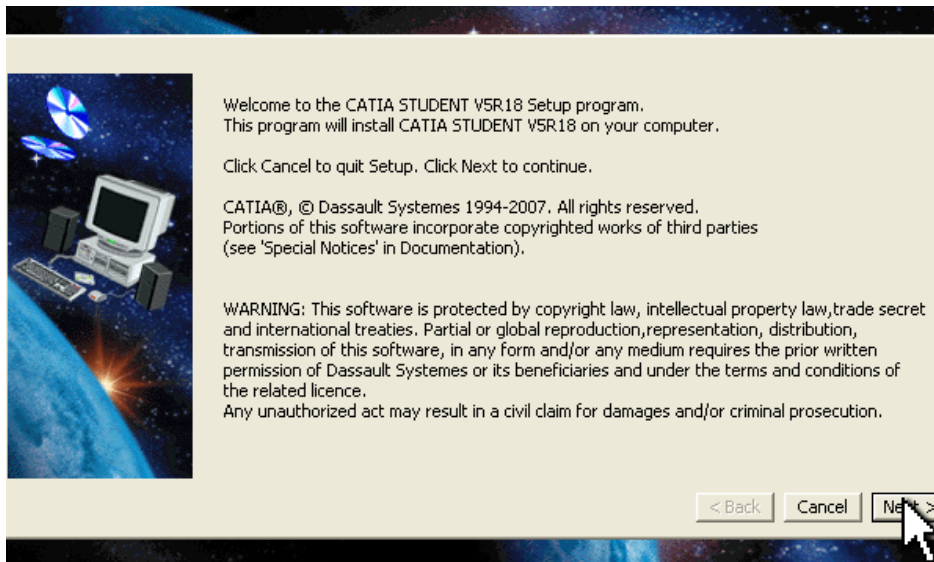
Welcome to the CATIA STUDENT V5R18 Setup program.
This program will install CATIA STUDENT V5R18 on your computer.

Click Cancel to quit Setup. Click Next to continue.

CATIA®, © Dassault Systemes 1994-2007. All rights reserved.
Portions of this software incorporate copyrighted works of third parties
(see 'Special Notices' in Documentation).

WARNING: This software is protected by copyright law, intellectual property law,trade secret and international treaties. Partial or global reproduction,representation, distribution, transmission of this software, in any form and/or any medium requires the prior written permission of Dassault Systemes or its beneficiaries and under the terms and conditions of the related licence.
Any unauthorized act may result in a civil claim for damages and/or criminal prosecution.

< Back
Cancel
Ne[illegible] >